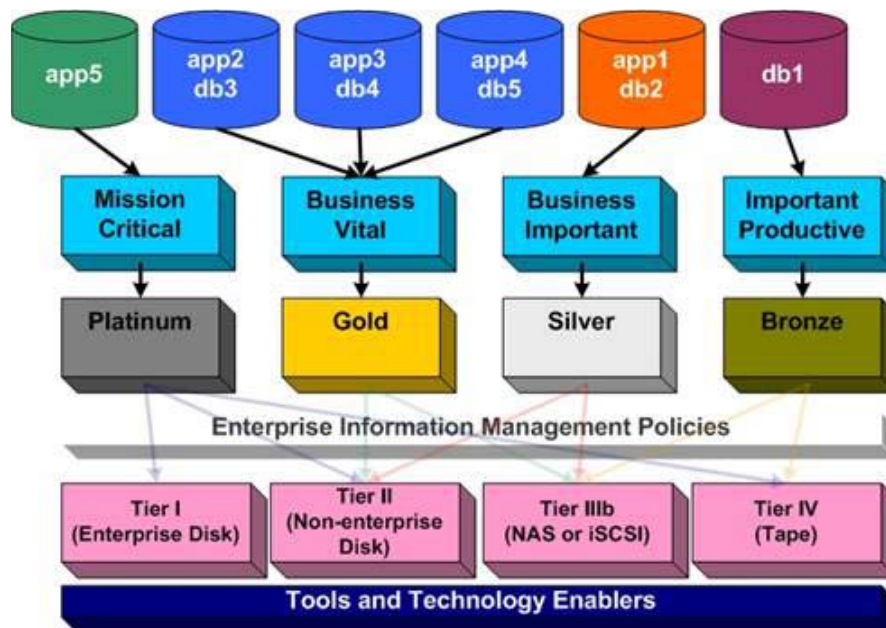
app5

app2
db3

app3
db4

app4
db5

app1
db2

db1

Mission Critical

Business Vital

Business Important

Important Productive

Platinum

Gold

Silver

Bronze

Enterprise Information Management Policies

Tier I
(Enterprise Disk)

Tier II
(Non-enterprise Disk)

Tier IIIb
(NAS or iSCSI)

Tier IV
(Tape)

Tools and Technology Enablers